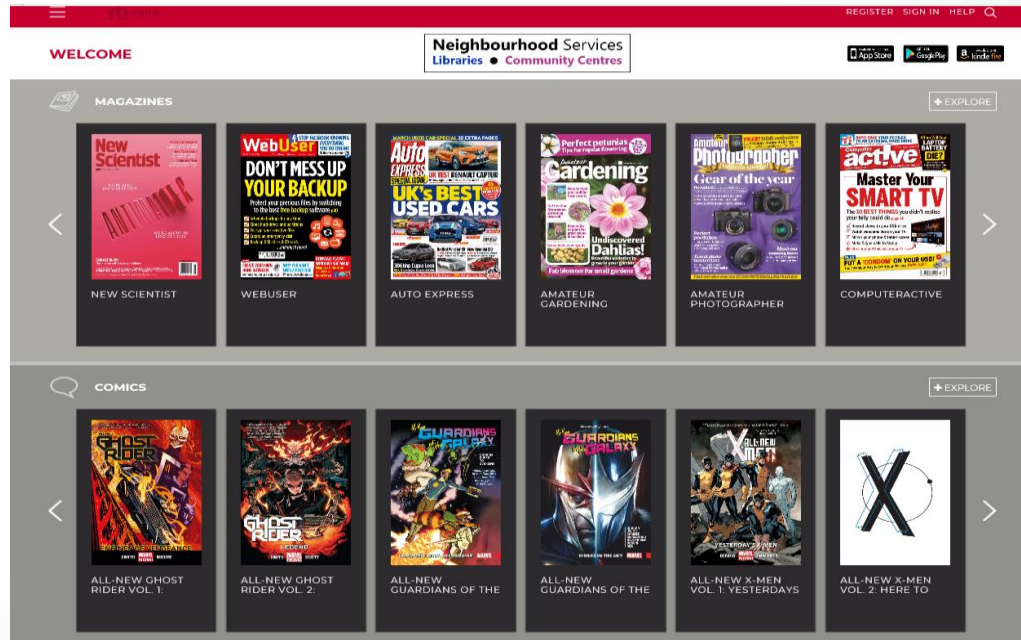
REGISTER SIGN IN HELP

WELCOME

Neighbourhood Services
Libraries • Community Centres

App Store Google Play kindle fire

MAGAZINES

+ EXPLORE

New Scientist

WebUser
DON'T MESS UP YOUR BACKUP

Auto Express
UK's BEST USED CARS

Amateur Gardening
Perfect petunias
Dahlias!
Undiscovered

Amateur Photographer
Gear of the year

Computer active
Master Your SMART TV

NEW SCIENTIST

WEBUSER

AUTO EXPRESS

AMATEUR GARDENING

AMATEUR PHOTOGRAPHER

COMPUTERACTIVE

COMICS

+ EXPLORE

GHOST RIDER

GHOST RIDER

GUARDIANS OF THE GALAXY

GUARDIANS OF THE GALAXY

ALL-NEW X-MEN

ALL-NEW GHOST RIDER VOL. 1:

ALL-NEW GHOST RIDER VOL. 2:

ALL-NEW GUARDIANS OF THE

ALL-NEW GUARDIANS OF THE

ALL-NEW X-MEN VOL. 1: YESTERDAYS

ALL-NEW X-MEN VOL. 2: HERE TO